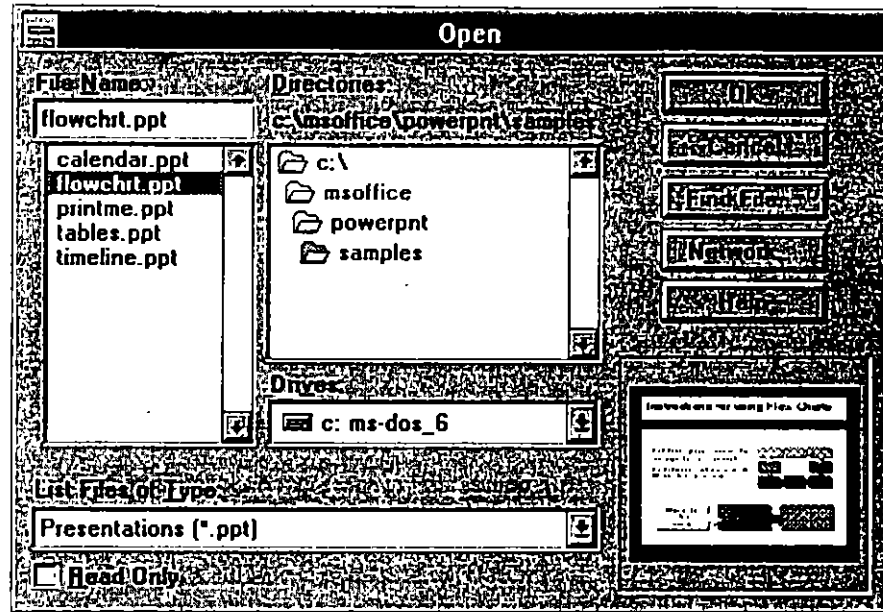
Open

File Name:

flowchrt.ppt

calendar.ppt
flowchrt.ppt
printme.ppt
tables.ppt
timeline.ppt

Directories:

c:\msoffice\powerpnt\samples

c:\
msoffice
powerpnt
samples

Drives:

c: ms-dos_6

List Files of Type:

Presentations (*.ppt)

Read Only

OK

Cancel

Find File...

Network...

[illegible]

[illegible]